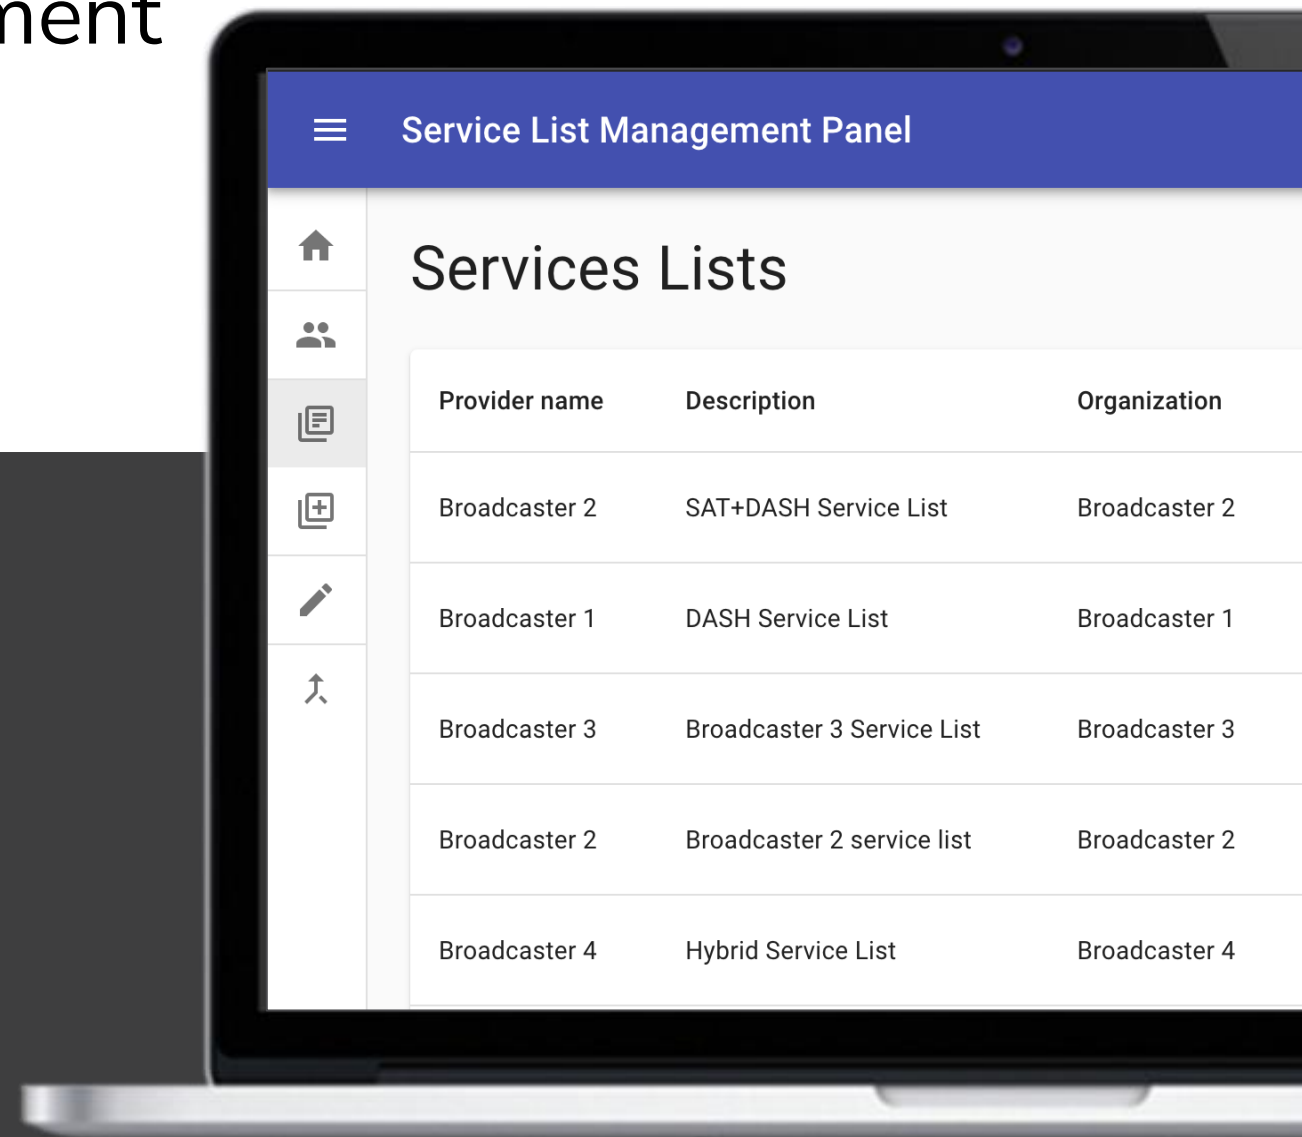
ment

Service List Management Panel

Services Lists

| Provider name | Description | Organization |
|---|---|---|
| Broadcaster 2 | SAT+DASH Service List | Broadcaster 2 |
| Broadcaster 1 | DASH Service List | Broadcaster 1 |
| Broadcaster 3 | Broadcaster 3 Service List | Broadcaster 3 |
| Broadcaster 2 | Broadcaster 2 service list | Broadcaster 2 |
| Broadcaster 4 | Hybrid Service List | Broadcaster 4 |